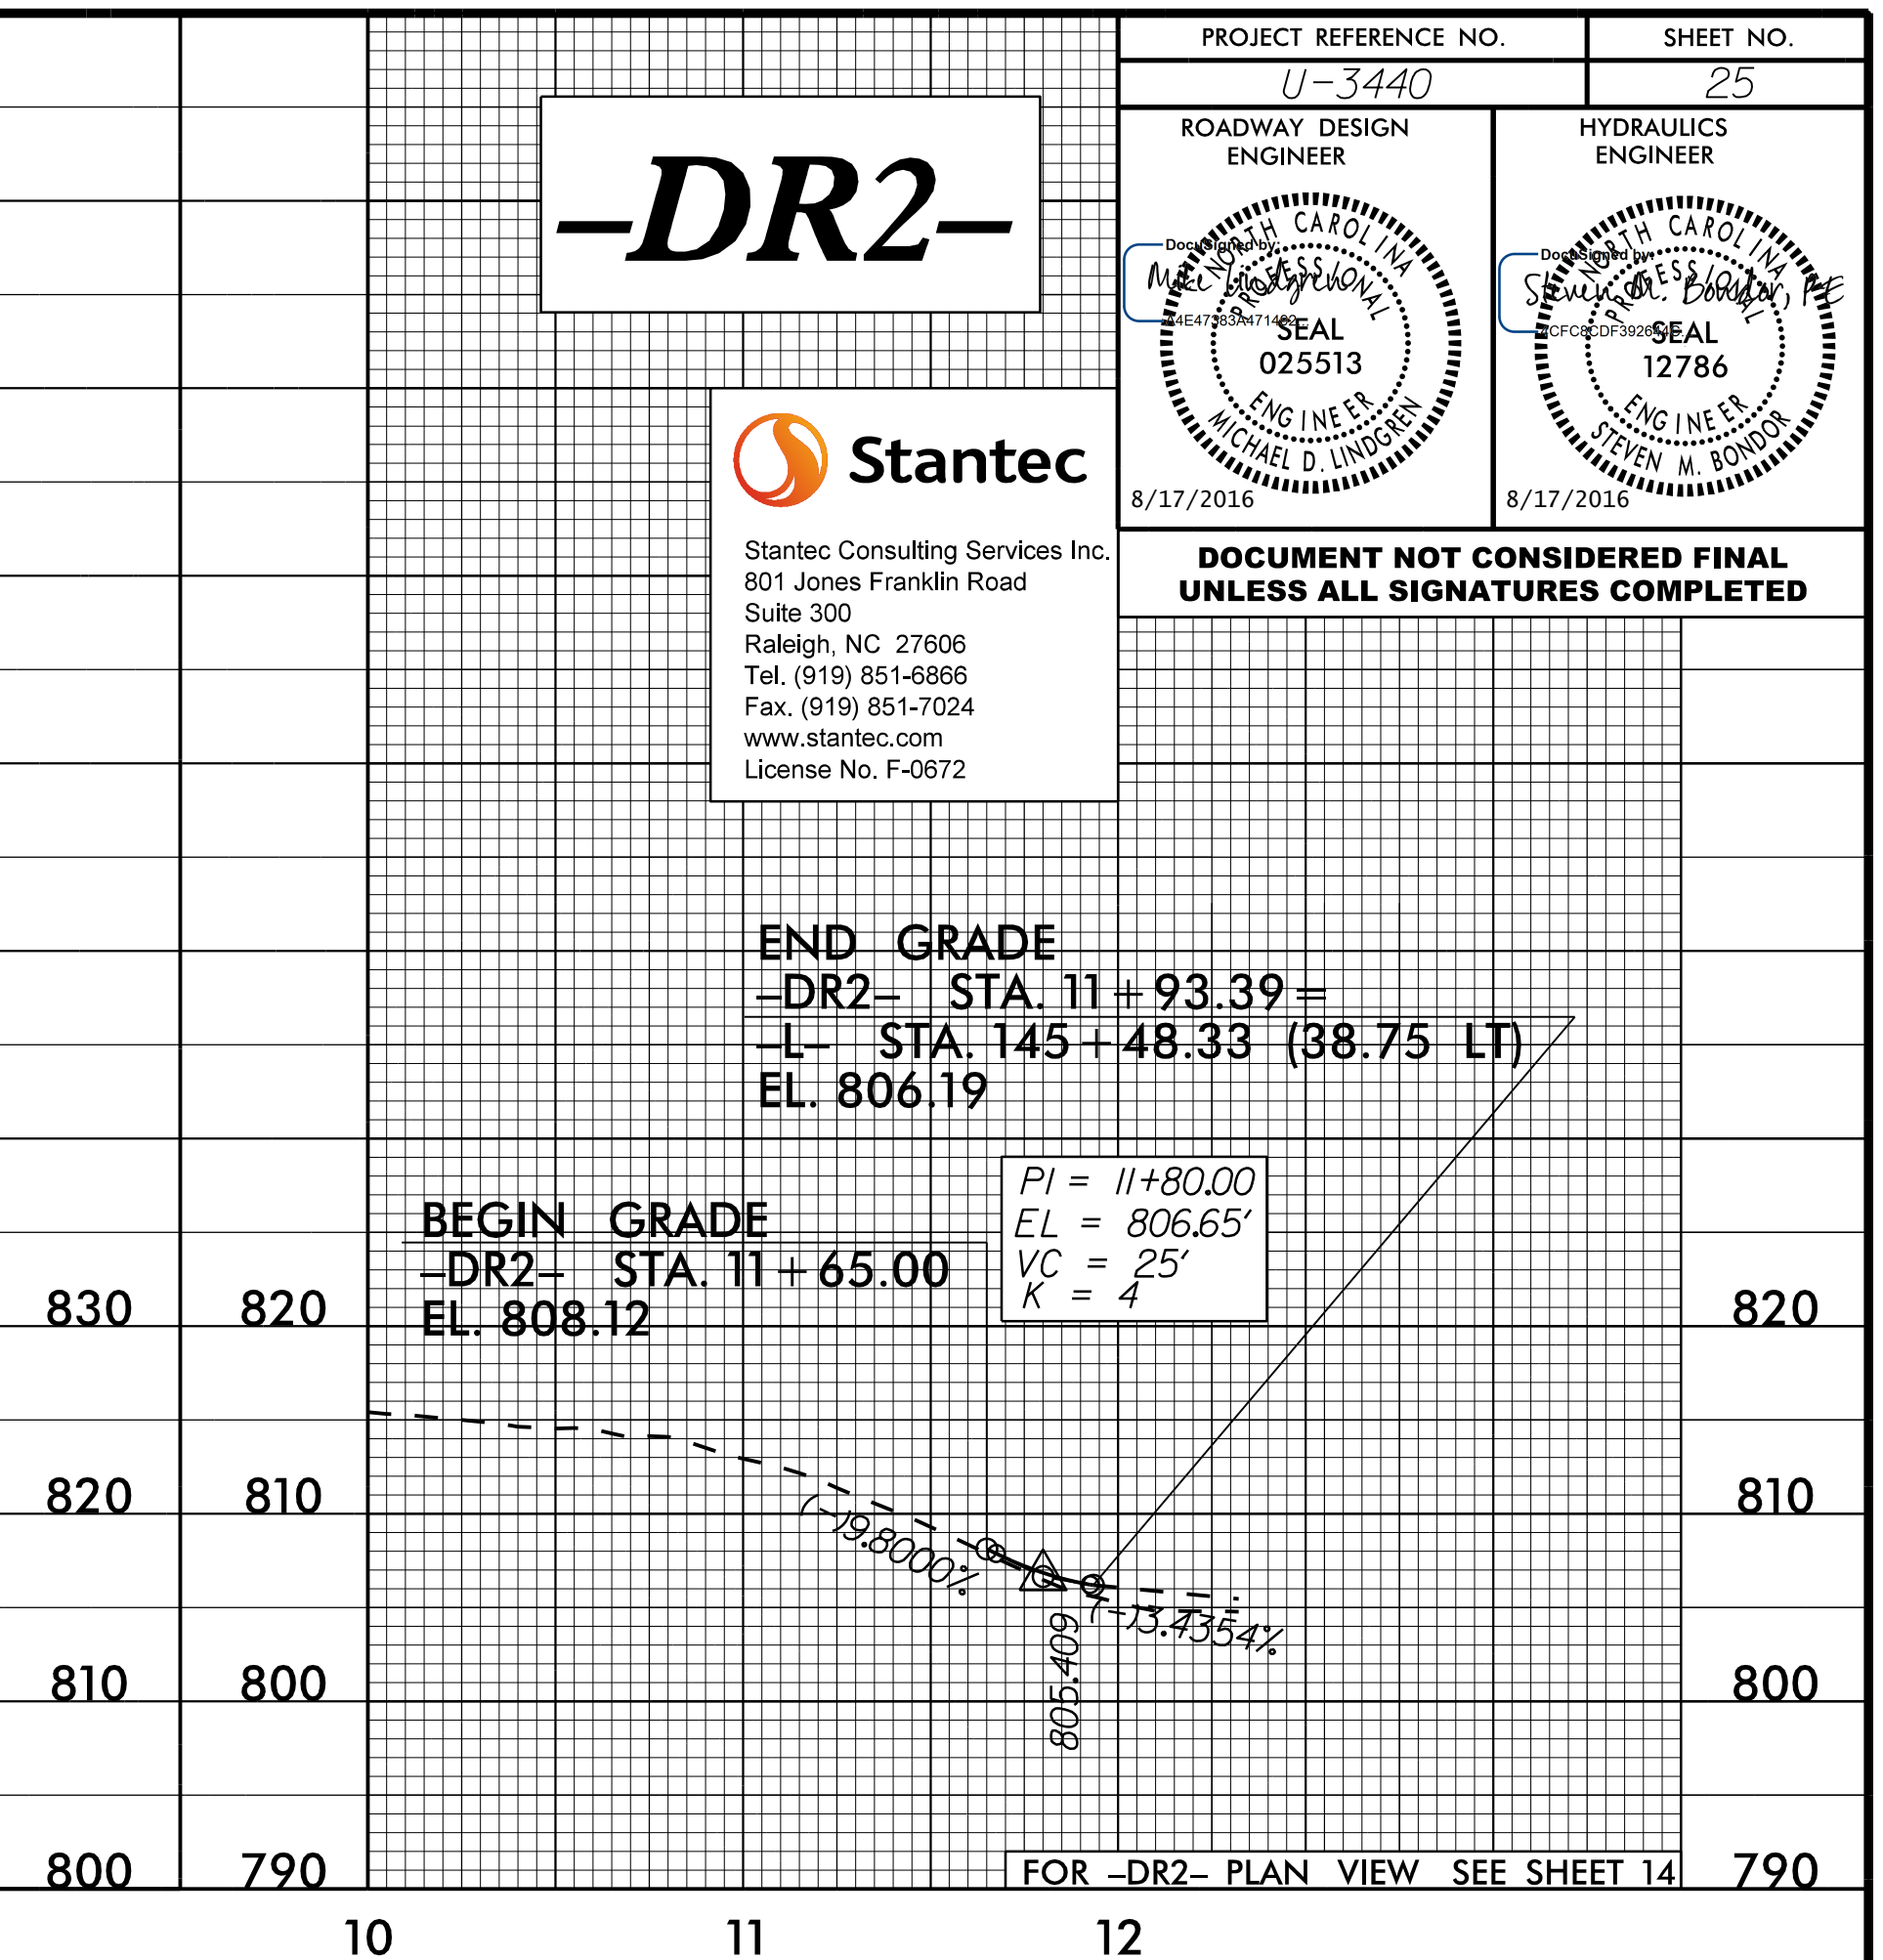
PROJECT REFERENCE NO. | SHEET NO.
U-3440 | 25

ROADWAY DESIGN ENGINEER

DocuSigned by:
Mike Lindgren
4E47383A471402...

NORTH CAROLINA
PROFESSIONAL
SEAL
025513
ENGINEER
MICHAEL D. LINDGREN

8/17/2016

HYDRAULICS ENGINEER

DocuSigned by:
Steven M. Bondor, PE
CFC8CDF392645...

NORTH CAROLINA
PROFESSIONAL
SEAL
12786
ENGINEER
STEVEN M. BONDOR

8/17/2016

DOCUMENT NOT CONSIDERED FINAL UNLESS ALL SIGNATURES COMPLETED

-DR2-

Stantec

Stantec Consulting Services Inc.
801 Jones Franklin Road
Suite 300
Raleigh, NC 27606
Tel. (919) 851-6866
Fax. (919) 851-7024
www.stantec.com
License No. F-0672

END GRADE
-DR2- STA. 11+93.39 =
-L- STA. 145+48.33 (38.75 LT)
EL. 806.19

PI = 11+80.00
EL = 806.65'
VC = 25'
K = 4

BEGIN GRADE
-DR2- STA. 11+65.00
EL. 808.12

(-)9.8000%
(-)13.4354%
805.409

830 820
820 810
810 800
800 790

820
810
800
790

FOR -DR2- PLAN VIEW SEE SHEET 14

10 11 12